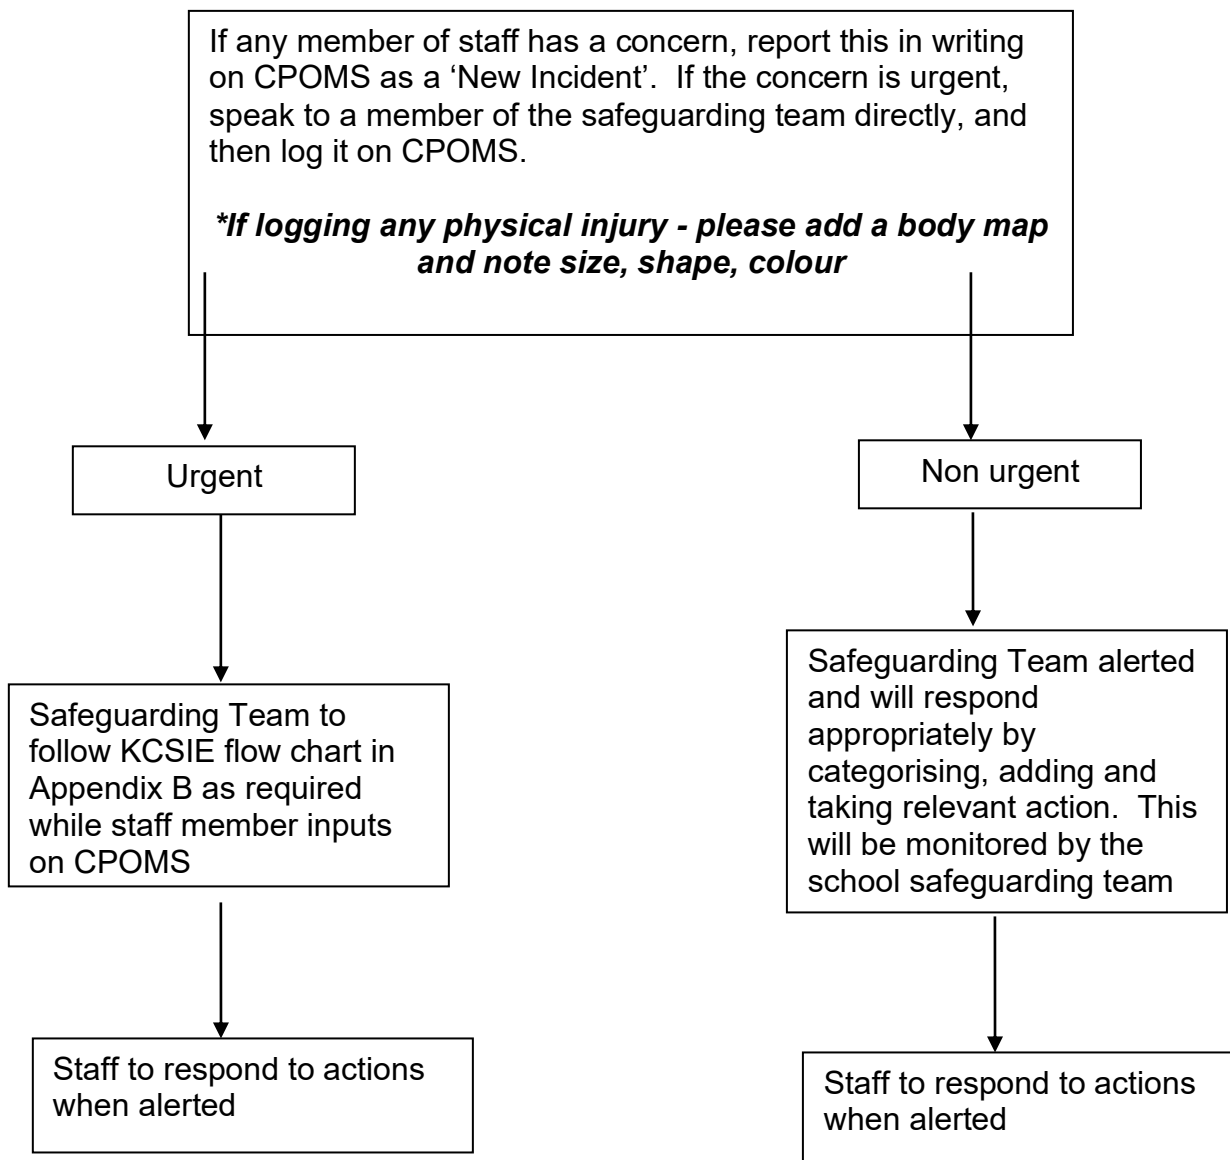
If any member of staff has a concern, report this in writing on CPOMS as a 'New Incident'. If the concern is urgent, speak to a member of the safeguarding team directly, and then log it on CPOMS.

***If logging any physical injury - please add a body map and note size, shape, colour***

Urgent

Non urgent

Safeguarding Team to follow KCSIE flow chart in Appendix B as required while staff member inputs on CPOMS

Safeguarding Team alerted and will respond appropriately by categorising, adding and taking relevant action. This will be monitored by the school safeguarding team

Staff to respond to actions when alerted

Staff to respond to actions when alerted